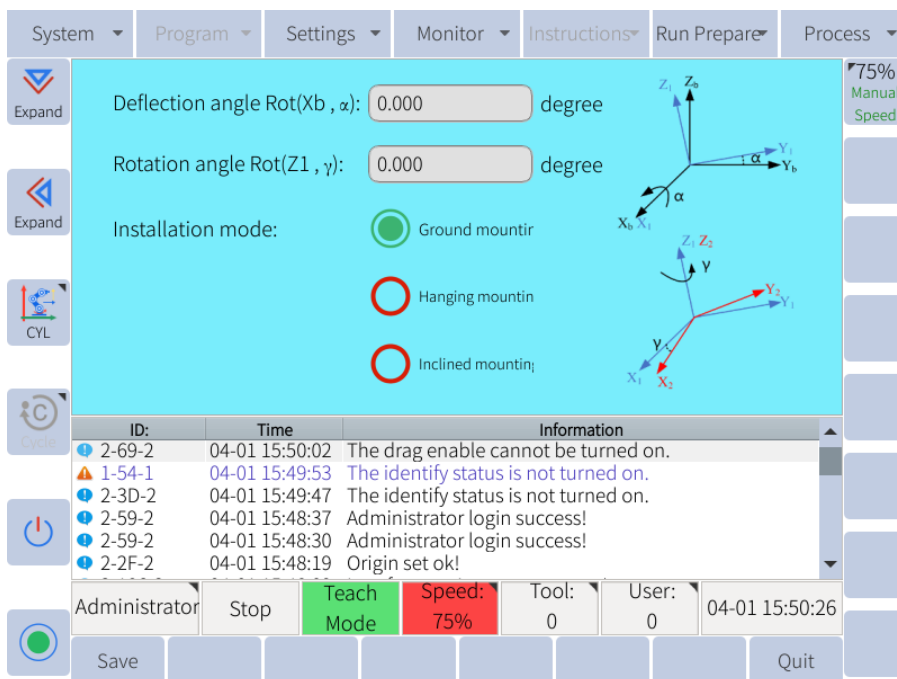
System | Program | Settings | Monitor | Instructions | Run Prepare | Process

Expand

Expand

CYL

Cycle

75%
Manua
Speed

Deflection angle Rot(Xb , α): 0.000 degree

Rotation angle Rot(Z1 , γ): 0.000 degree

Installation mode:

Ground mountir

Hanging mountin

Inclined mountin

$Z_1$ $Z_b$ $Y_1$ α $Y_b$ α $X_b$ $X_1$

$Z_1$ $Z_2$ γ $Y_2$ $Y_1$ γ $X_1$ $X_2$

| ID: | Time | Information |
|---|---|---|
| 2-69-2 | 04-01 15:50:02 | The drag enable cannot be turned on. |
| 1-54-1 | 04-01 15:49:53 | The identify status is not turned on. |
| 2-3D-2 | 04-01 15:49:47 | The identify status is not turned on. |
| 2-59-2 | 04-01 15:48:37 | Administrator login success! |
| 2-59-2 | 04-01 15:48:30 | Administrator login success! |
| 2-2F-2 | 04-01 15:48:19 | Origin set ok! |

Administrator | Stop | Teach Mode | Speed: 75% | Tool: 0 | User: 0 | 04-01 15:50:26

Save | Quit